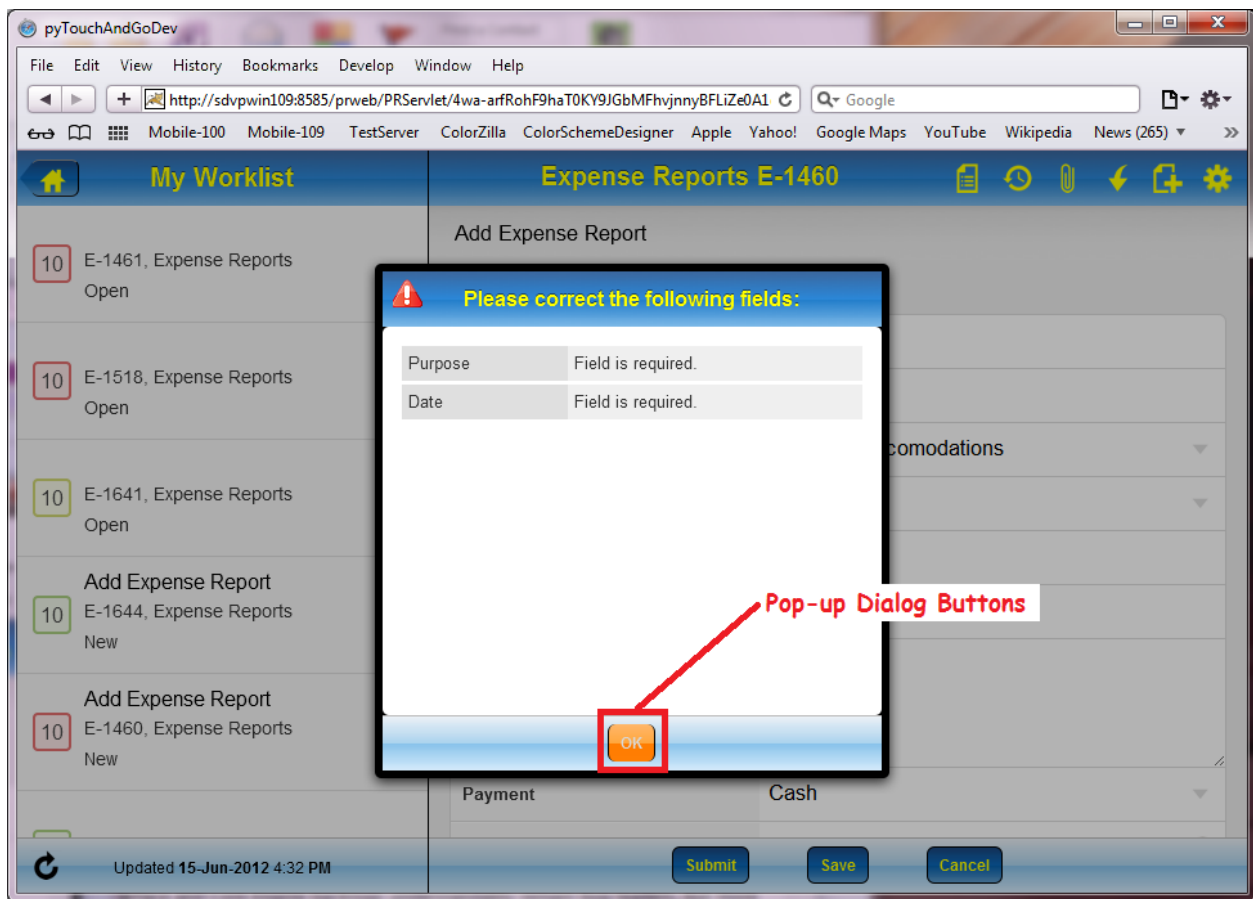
pyTouchAndGoDev

File Edit View History Bookmarks Develop Window Help

http://sdvpwin109:8585/prweb/PRServlet/4wa-arfRohF9haT0KY9JGbMFhvjnnyBFLiZe0A1

Google

Mobile-100 Mobile-109 TestServer ColorZilla ColorSchemeDesigner Apple Yahoo! Google Maps YouTube Wikipedia News (265)

My Worklist

Expense Reports E-1460

10 E-1461, Expense Reports
Open

10 E-1518, Expense Reports
Open

10 E-1641, Expense Reports
Open

Add Expense Report
10 E-1644, Expense Reports
New

Add Expense Report
10 E-1460, Expense Reports
New

Updated 15-Jun-2012 4:32 PM

Add Expense Report

Please correct the following fields:

| Purpose | Field is required. |
|---|---|
| Date | Field is required. |

comodations

Pop-up Dialog Buttons

OK

Payment Cash

Submit Save Cancel